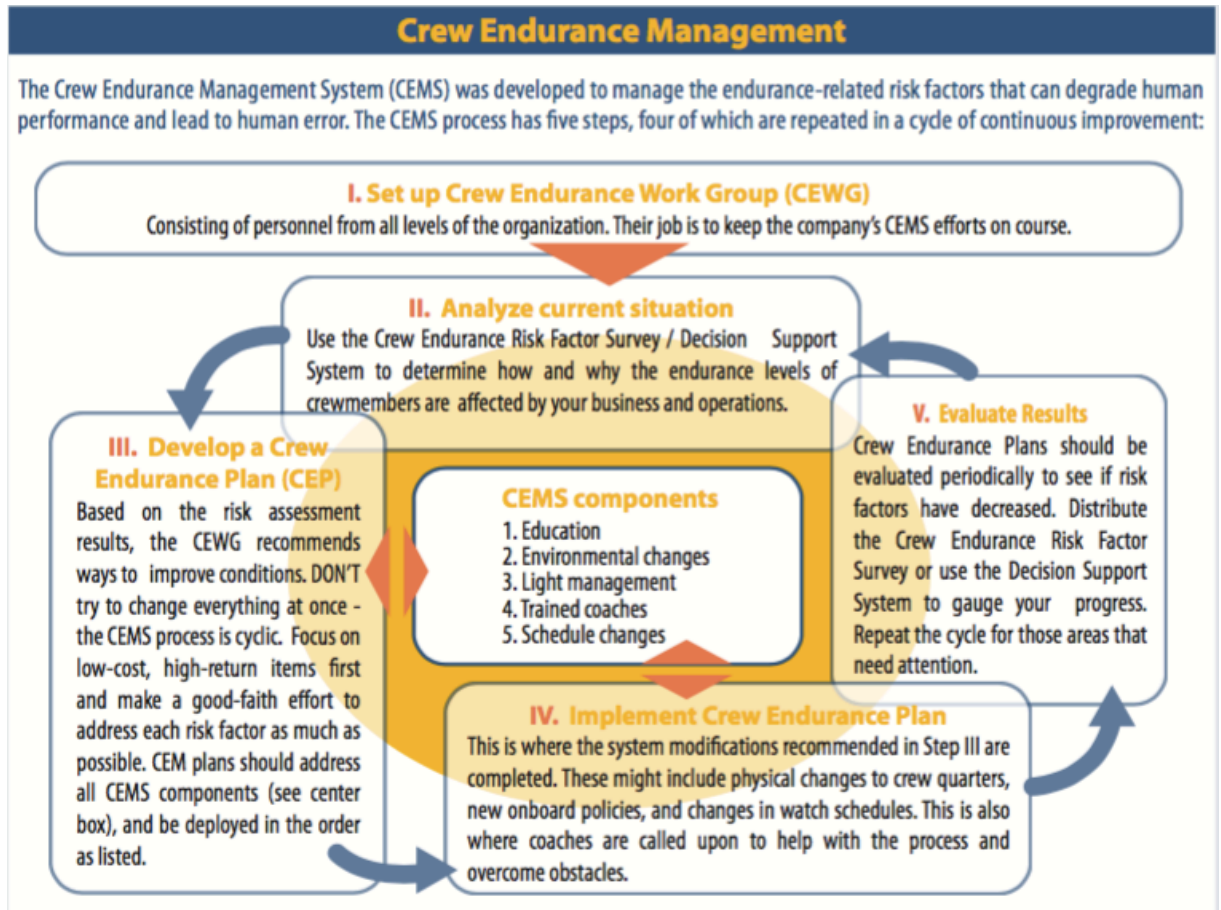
Crew Endurance Management

The Crew Endurance Management System (CEMS) was developed to manage the endurance-related risk factors that can degrade human performance and lead to human error. The CEMS process has five steps, four of which are repeated in a cycle of continuous improvement:

I. Set up Crew Endurance Work Group (CEWG)
Consisting of personnel from all levels of the organization. Their job is to keep the company's CEMS efforts on course.

II. Analyze current situation
Use the Crew Endurance Risk Factor Survey / Decision Support System to determine how and why the endurance levels of crewmembers are affected by your business and operations.

III. Develop a Crew Endurance Plan (CEP)
Based on the risk assessment results, the CEWG recommends ways to improve conditions. DON'T try to change everything at once - the CEMS process is cyclic. Focus on low-cost, high-return items first and make a good-faith effort to address each risk factor as much as possible. CEM plans should address all CEMS components (see center box), and be deployed in the order as listed.

CEMS components
1. Education
2. Environmental changes
3. Light management
4. Trained coaches
5. Schedule changes

V. Evaluate Results
Crew Endurance Plans should be evaluated periodically to see if risk factors have decreased. Distribute the Crew Endurance Risk Factor Survey or use the Decision Support System to gauge your progress. Repeat the cycle for those areas that need attention.

IV. Implement Crew Endurance Plan
This is where the system modifications recommended in Step III are completed. These might include physical changes to crew quarters, new onboard policies, and changes in watch schedules. This is also where coaches are called upon to help with the process and overcome obstacles.